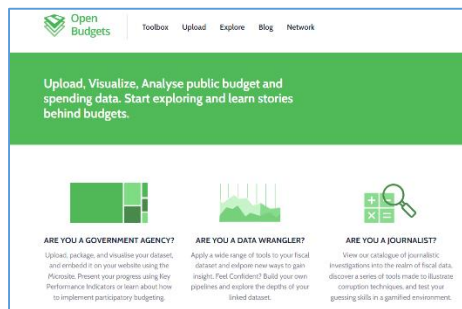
Open Budgets

Toolbox Upload Explore Blog Network

Upload, Visualize, Analyse public budget and spending data. Start exploring and learn stories behind budgets.

ARE YOU A GOVERNMENT AGENCY?

Upload, package, and visualise your dataset, and embed it on your website using the Microsite. Present your progress using Key Performance Indicators or learn about how to implement participatory budgeting.

ARE YOU A DATA WRANGLER?

Apply a wide range of tools to your fiscal dataset and explore new ways to gain insight. Feel Confident? Build your own pipelines and explore the depths of your linked dataset.

ARE YOU A JOURNALIST?

View our catalogue of journalistic investigations into the realm of fiscal data, discover a series of tools made to illustrate corruption techniques, and test your guessing skills in a gamified environment.